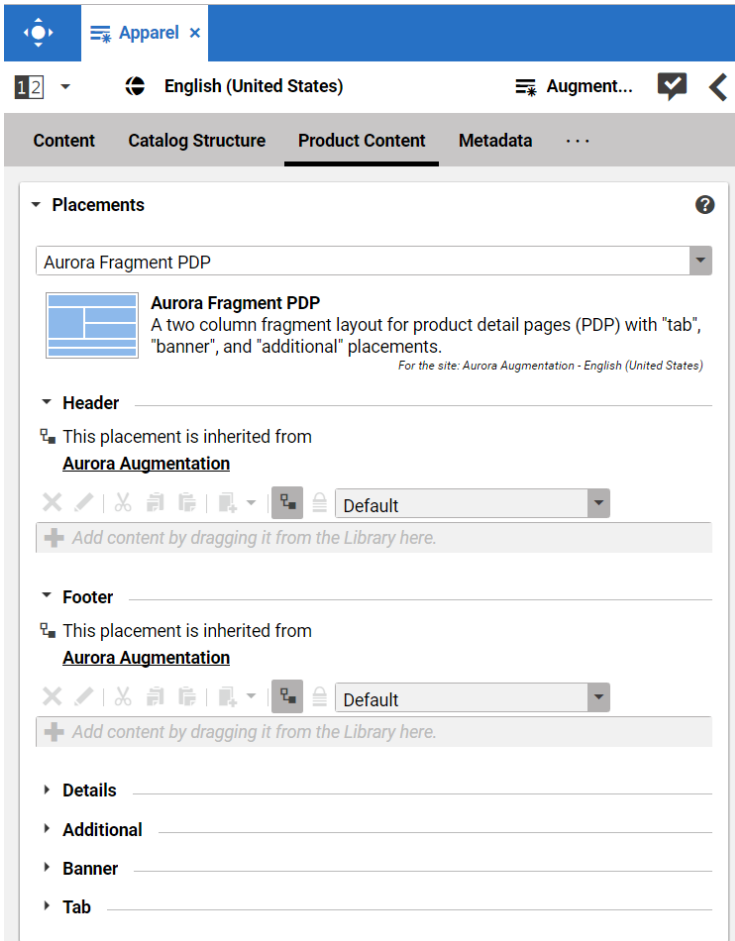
Apparel ×

1 2

English (United States)

Augment...

Content
Catalog Structure
Product Content
Metadata
···

Placements

Aurora Fragment PDP

Aurora Fragment PDP
A two column fragment layout for product detail pages (PDP) with "tab", "banner", and "additional" placements.
For the site: Aurora Augmentation - English (United States)

Header

This placement is inherited from
Aurora Augmentation

Default

Add content by dragging it from the Library here.

Footer

This placement is inherited from
Aurora Augmentation

Default

Add content by dragging it from the Library here.

Details

Additional

Banner

Tab